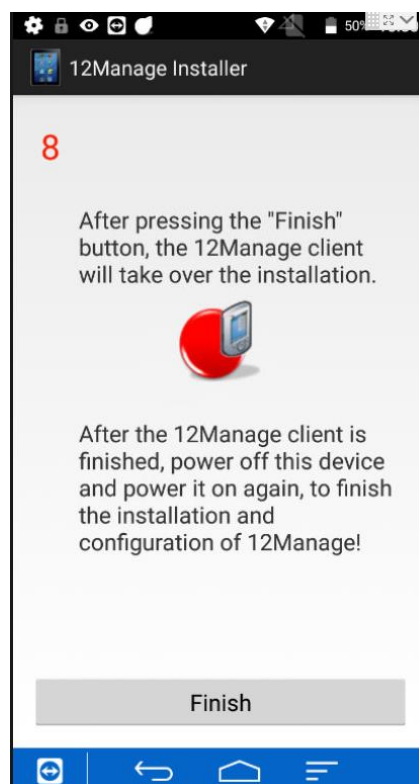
50%

12Manage Installer

8

After pressing the "Finish" button, the 12Manage client will take over the installation.

After the 12Manage client is finished, power off this device and power it on again, to finish the installation and configuration of 12Manage!

Finish